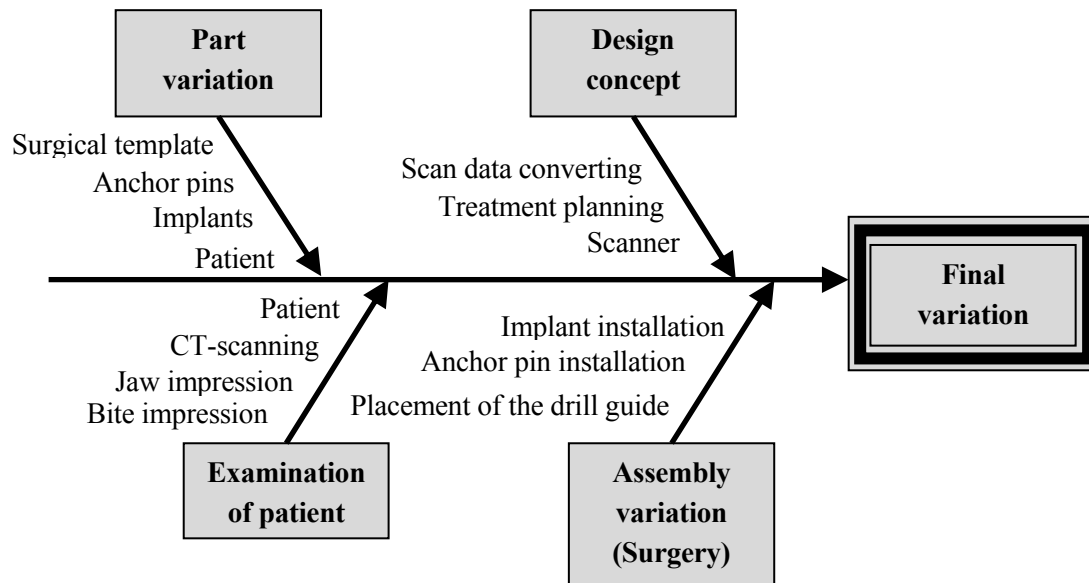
Part variation

Surgical template
Anchor pins
Implants
Patient

Design concept

Scan data converting
Treatment planning
Scanner

Final variation

Patient
CT-scanning
Jaw impression
Bite impression

Examination of patient

Implant installation
Anchor pin installation
Placement of the drill guide

Assembly variation (Surgery)